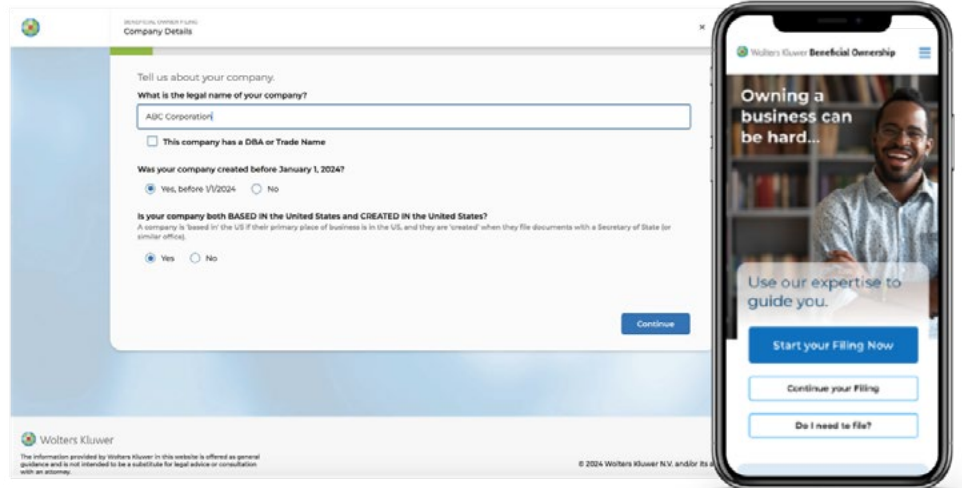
BENEFICIAL OWNER FILING
Company Details

×

Tell us about your company.

What is the legal name of your company?

ABC Corporation

This company has a DBA or Trade Name

Was your company created before January 1, 2024?

Yes, before 1/1/2024 No

Is your company both BASED IN the United States and CREATED IN the United States?

A company is 'based in' the US if their primary place of business is in the US, and they are 'created' when they file documents with a Secretary of State (or similar office).

Yes No

Continue

Wolters Kluwer

The information provided by Wolters Kluwer in this website is offered as general guidance and is not intended to be a substitute for legal advice or consultation with an attorney.

© 2024 Wolters Kluwer N.V. and/or its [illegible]

Wolters Kluwer Beneficial Ownership

Owning a business can be hard...

Use our expertise to guide you.

Start your Filing Now

Continue your Filing

Do I need to file?